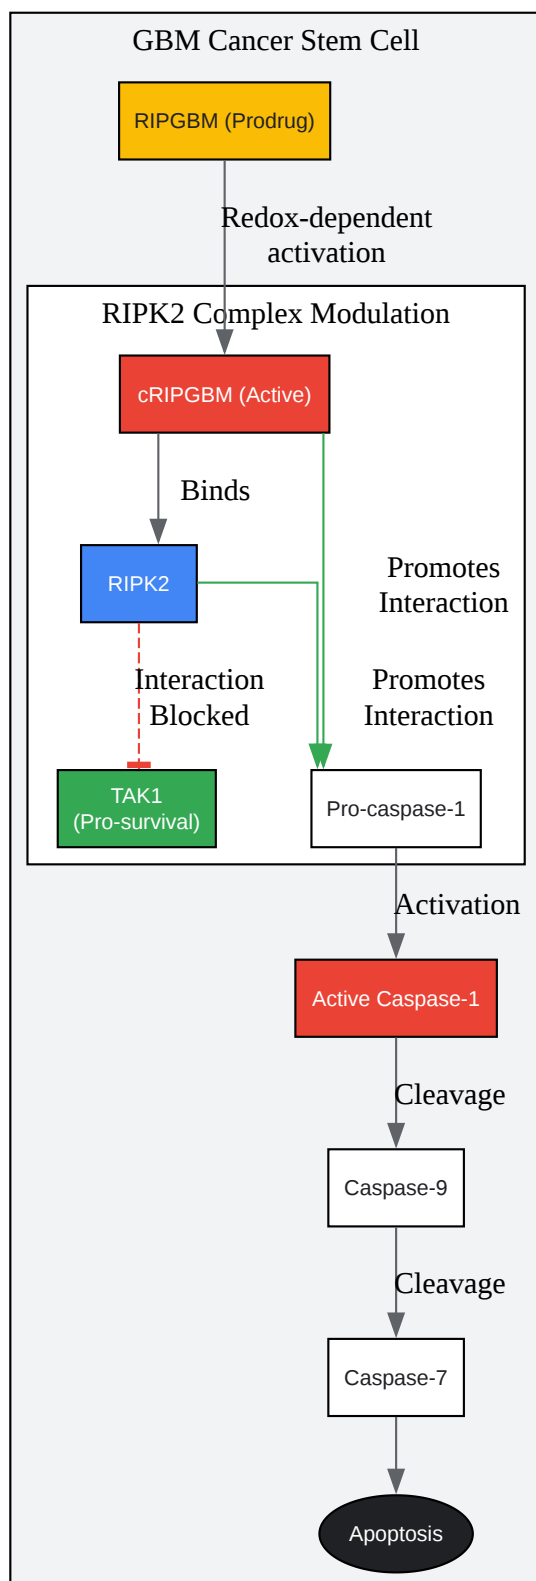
GBM Cancer Stem Cell

RIPGBM (Prodrug)

Redox-dependent activation

RIPK2 Complex Modulation

cRIPGBM (Active)

Binds

RIPK2

Promotes Interaction

Interaction Blocked

Promotes Interaction

TAK1 (Pro-survival)

Pro-caspase-1

Activation

Active Caspase-1

Cleavage

Caspase-9

Cleavage

Caspase-7

Apoptosis